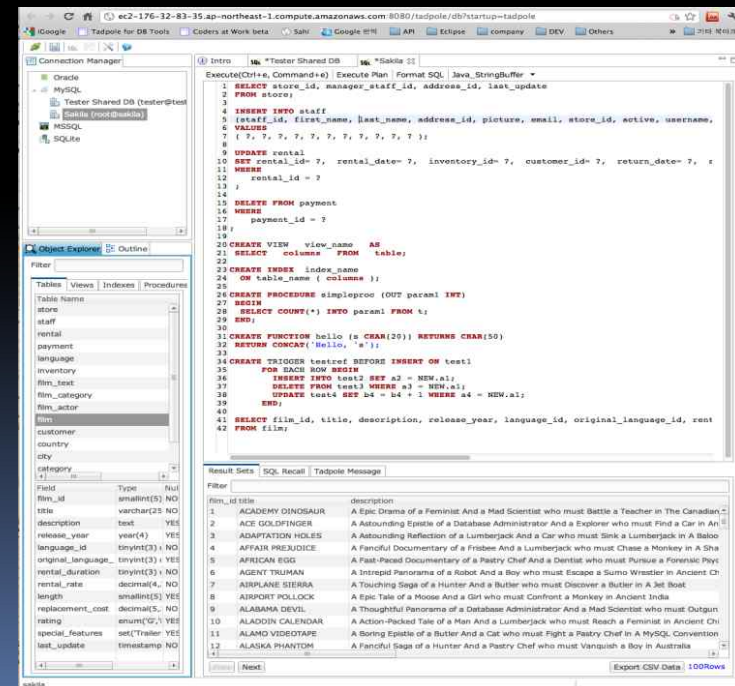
ec2-176-32-83-35.ap-northeast-1.compute.amazonaws.com:8080/tadpole/db?startup=tadpole

iGoogle | Tadpole for DB Tools | Coders at Work beta | Sahi | Google 번역 | API | Eclipse | company | DEV | Others | 기타 북마크

Connection Manager
Oracle
MySQL
Tester Shared DB (tester@test
Sakila (root@sakila)
MSSQL
SQLite

Object Explorer | Outline
Filter
Tables | Views | Indexes | Procedures
Table Name
store
staff
rental
payment
language
inventory
film_text
film_category
film_actor
film
customer
country
city
category

| Field | Type | Nul |
|---|---|---|
| film_id | smallint(5) | NO |
| title | varchar(25 | NO |
| description | text | YES |
| release_year | year(4) | YES |
| language_id | tinyint(3) | NO |
| original_language_ | tinyint(3) | YES |
| rental_duration | tinyint(3) | NO |
| rental_rate | decimal(4, | NO |
| length | smallint(5) | YES |
| replacement_cost | decimal(5, | NO |
| rating | enum('G','\ | YES |
| special_features | set('Trailer | YES |
| last_update | timestamp | NO |

Intro | *Tester Shared DB | *Sakila
Execute(Ctrl+e, Command+e) | Execute Plan | Format SQL | Java_StringBuffer

1 SELECT store_id, manager_staff_id, address_id, last_update
2 FROM store;
3
4 INSERT INTO staff
5 (staff_id, first_name, last_name, address_id, picture, email, store_id, active, username,
6 VALUES
7 ( ?, ?, ?, ?, ?, ?, ?, ?, ?, ?, ?, ? );
8
9 UPDATE rental
10 SET rental_id= ?, rental_date= ?, inventory_id= ?, customer_id= ?, return_date= ?,
11 WHERE
12 rental_id = ?
13 ;
14
15 DELETE FROM payment
16 WHERE
17 payment_id = ?
18 ;
19
20 CREATE VIEW view_name AS
21 SELECT columns FROM table;
22
23 CREATE INDEX index_name
24 ON table_name ( column );
25
26 CREATE PROCEDURE simpleproc (OUT param1 INT)
27 BEGIN
28 SELECT COUNT(*) INTO param1 FROM t;
29 END;
30
31 CREATE FUNCTION hello (s CHAR(20)) RETURNS CHAR(50)
32 RETURN CONCAT('Hello, 's');
33
34 CREATE TRIGGER testref BEFORE INSERT ON test1
35 FOR EACH ROW BEGIN
36 INSERT INTO test2 SET a2 = NEW.a1;
37 DELETE FROM test3 WHERE a3 = NEW.a1;
38 UPDATE test4 SET b4 = b4 + 1 WHERE a4 = NEW.a1;
39 END;
40
41 SELECT film_id, title, description, release_year, language_id, original_language_id, rent
42 FROM film;

Result Sets | SQL Recall | Tadpole Message
Filter

| film_id | title | description |
|---|---|---|
| 1 | ACADEMY DINOSAUR | A Epic Drama of a Feminist And a Mad Scientist who must Battle a Teacher in The Canadian |
| 2 | ACE GOLDFINGER | A Astounding Epistle of a Database Administrator And a Explorer who must Find a Car in An |
| 3 | ADAPTATION HOLES | A Astounding Reflection of a Lumberjack And a Car who must Sink a Lumberjack in A Baloo |
| 4 | AFFAIR PREJUDICE | A Fanciful Documentary of a Frisbee And a Lumberjack who must Chase a Monkey in A Sha |
| 5 | AFRICAN EGG | A Fast-Paced Documentary of a Pastry Chef And a Dentist who must Pursue a Forensic Psyc |
| 6 | AGENT TRUMAN | A Intrepid Panorama of a Robot And a Boy who must Escape a Sumo Wrestler in Ancient Ch |
| 7 | AIRPLANE SIERRA | A Touching Saga of a Hunter And a Butler who must Discover a Butler in A Jet Boat |
| 8 | AIRPORT POLLOCK | A Epic Tale of a Moose And a Girl who must Confront a Monkey in Ancient India |
| 9 | ALABAMA DEVIL | A Thoughtful Panorama of a Database Administrator And a Mad Scientist who must Outgun |
| 10 | ALADDIN CALENDAR | A Action-Packed Tale of a Man And a Lumberjack who must Reach a Feminist in Ancient Chi |
| 11 | ALAMO VIDEOTAPE | A Boring Epistle of a Butler And a Cat who must Fight a Pastry Chef in A MySQL Convention |
| 12 | ALASKA PHANTOM | A Fanciful Saga of a Hunter And a Pastry Chef who must Vanquish a Boy in Australia |

Prev | Next
Export CSV Data | 100Rows

sakila